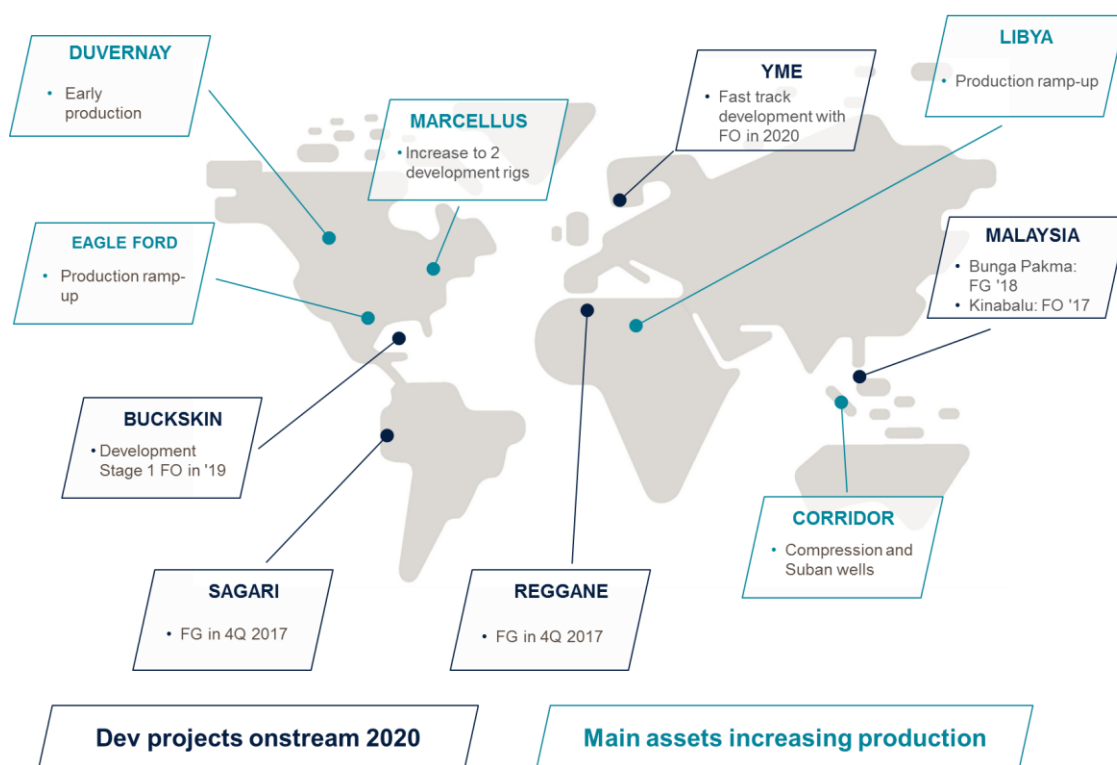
DUVERNAY
• Early production

MARCELLUS
• Increase to 2 development rigs

YME
• Fast track development with FO in 2020

LIBYA
• Production ramp-up

EAGLE FORD
• Production ramp-up

MALAYSIA
• Bunga Pakma: FG '18
• Kinabalu: FO '17

BUCKSKIN
• Development Stage 1 FO in '19

CORRIDOR
• Compression and Suban wells

SAGARI
• FG in 4Q 2017

REGGANE
• FG in 4Q 2017

Dev projects onstream 2020

Main assets increasing production